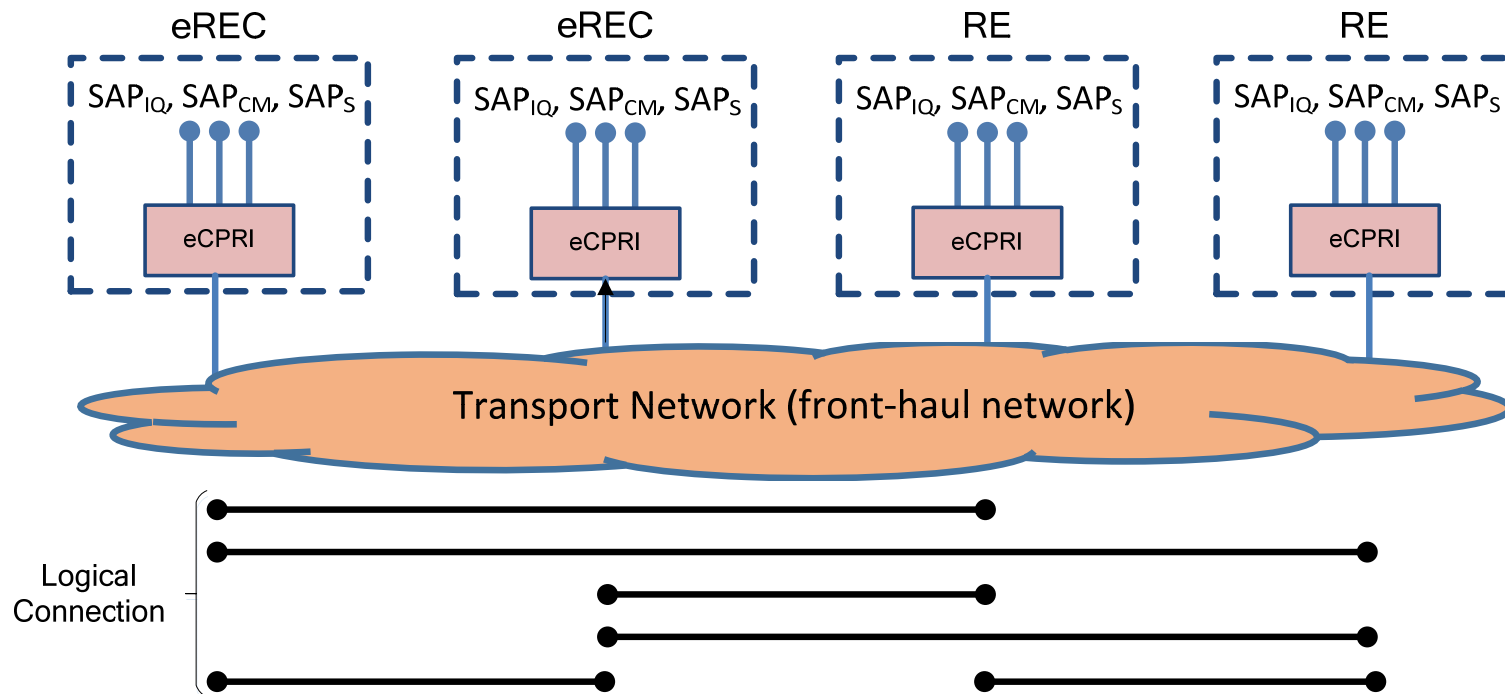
eREC

$SAP_{IQ}$, $SAP_{CM}$, $SAP_{S}$

eCPRI

eREC

$SAP_{IQ}$, $SAP_{CM}$, $SAP_{S}$

eCPRI

RE

$SAP_{IQ}$, $SAP_{CM}$, $SAP_{S}$

eCPRI

RE

$SAP_{IQ}$, $SAP_{CM}$, $SAP_{S}$

eCPRI

Transport Network (front-haul network)

Logical Connection